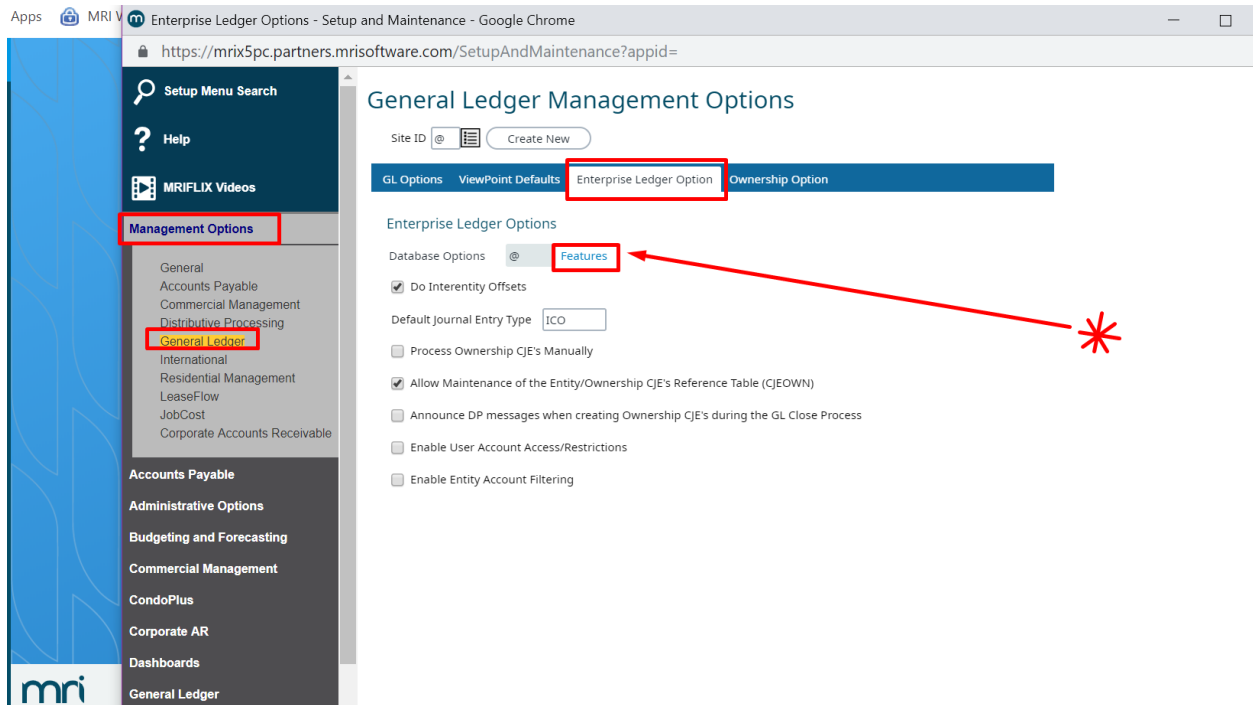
Apps MRI V

Enterprise Ledger Options - Setup and Maintenance - Google Chrome

https://mrix5pc.partners.mrisoftware.com/SetupAndMaintenance?appid=

Setup Menu Search

Help

MRIFLIX Videos

Management Options

General
Accounts Payable
Commercial Management
Distributive Processing
General Ledger
International
Residential Management
LeaseFlow
JobCost
Corporate Accounts Receivable

Accounts Payable
Administrative Options
Budgeting and Forecasting
Commercial Management
CondoPlus
Corporate AR
Dashboards
General Ledger

mri

General Ledger Management Options

Site ID @ Create New

GL Options ViewPoint Defaults Enterprise Ledger Option Ownership Option

Enterprise Ledger Options

Database Options @ Features

Do Interentity Offsets

Default Journal Entry Type ICO

Process Ownership CJE's Manually

Allow Maintenance of the Entity/Ownership CJE's Reference Table (CJEOWN)

Announce DP messages when creating Ownership CJE's during the GL Close Process

Enable User Account Access/Restrictions

Enable Entity Account Filtering